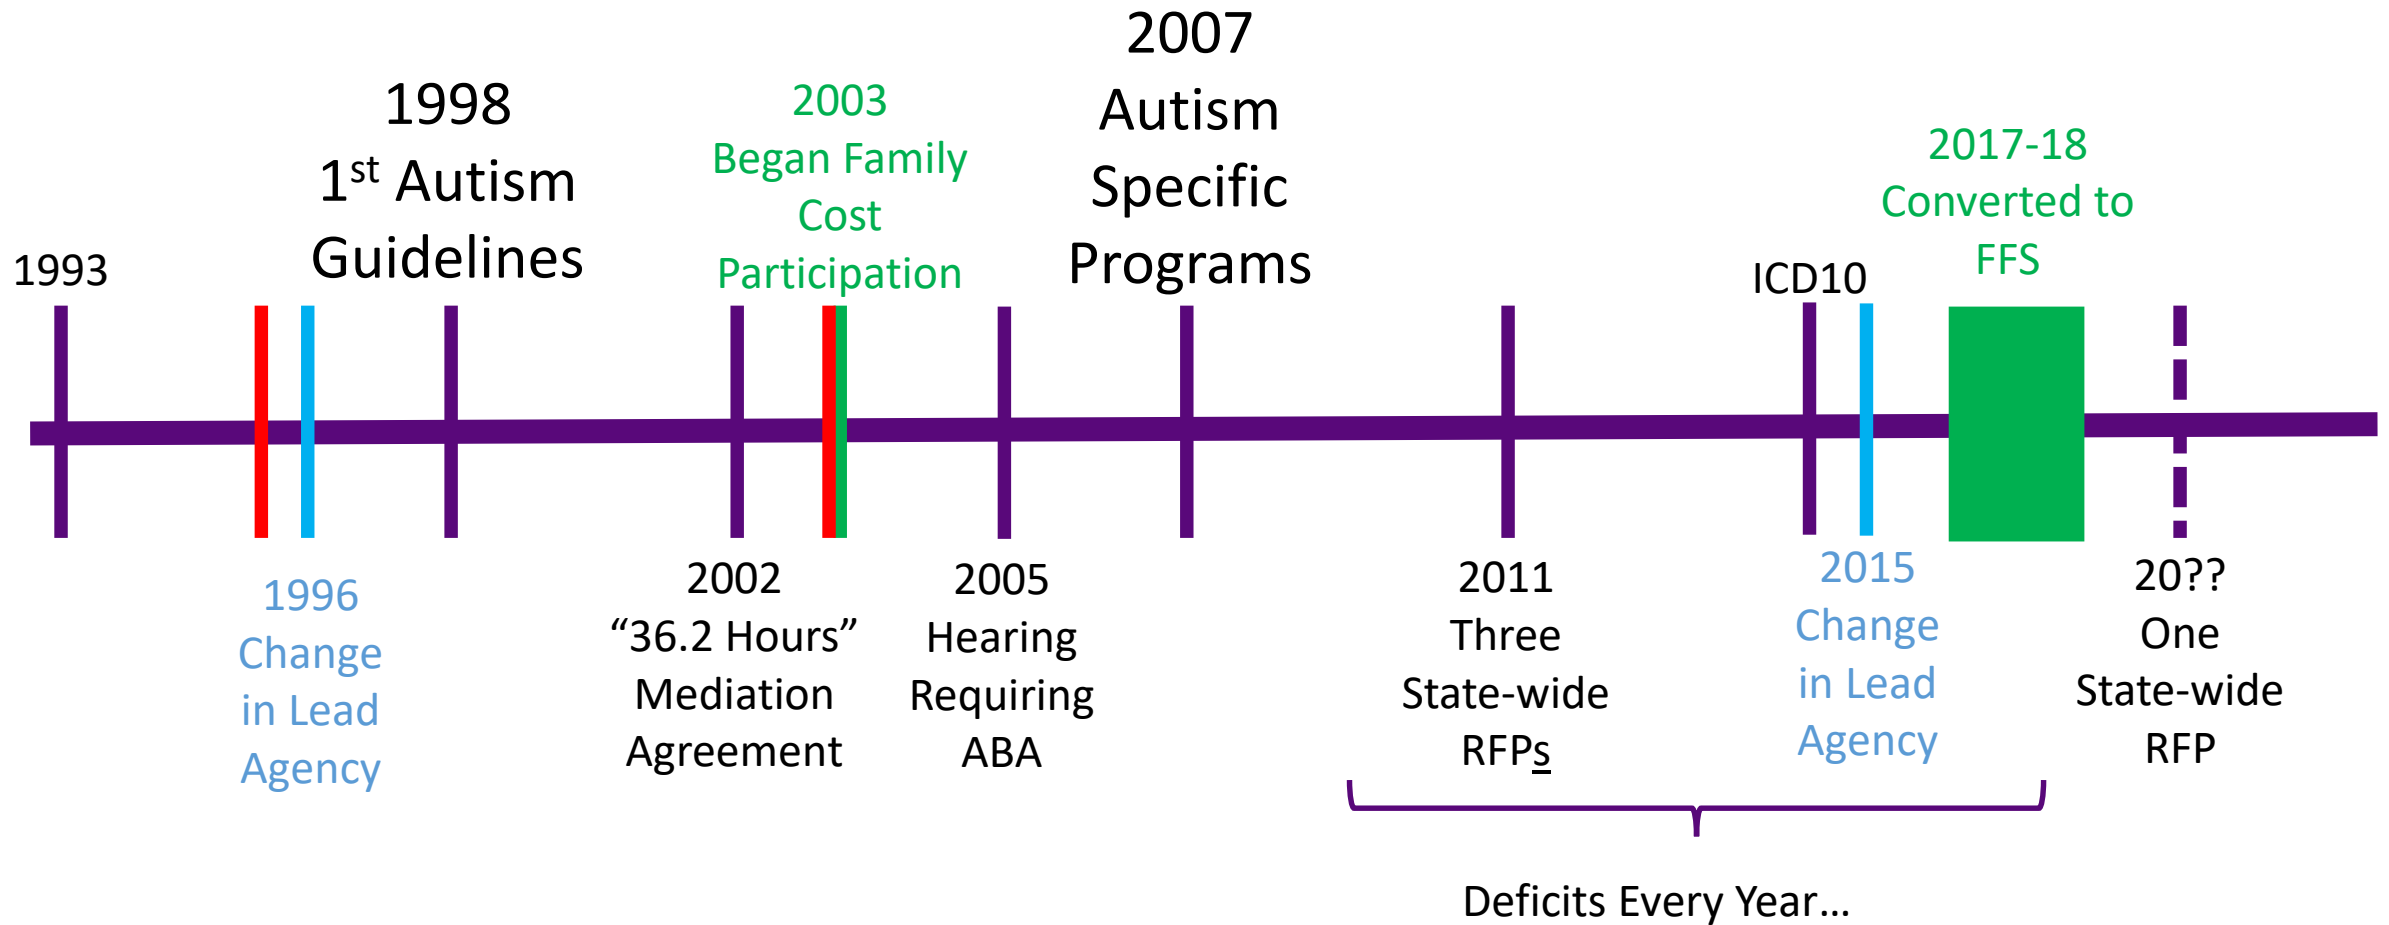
1993

1998
1$^{st}$ Autism Guidelines

2003
Began Family Cost Participation

2007
Autism Specific Programs

ICD10

2017-18
Converted to FFS

1996
Change in Lead Agency

2002
“36.2 Hours” Mediation Agreement

2005
Hearing Requiring ABA

2011
Three State-wide RFPs

2015
Change in Lead Agency

20??
One State-wide RFP

Deficits Every Year…